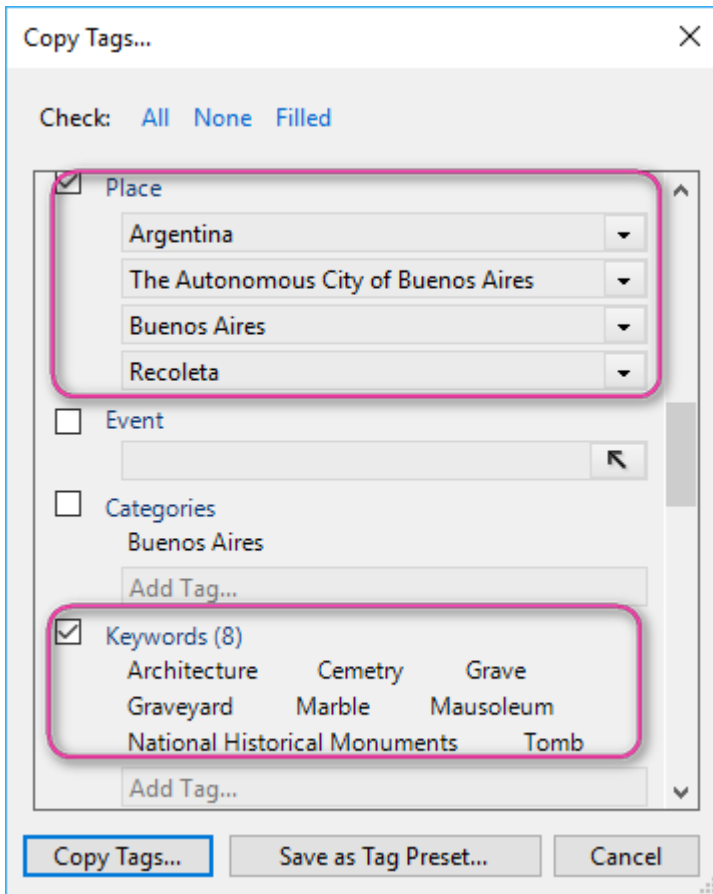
Copy Tags...

Check: All None Filled

Place

Argentina

The Autonomous City of Buenos Aires

Buenos Aires

Recoleta

Event

Categories

Buenos Aires

Add Tag...

Keywords (8)

Architecture Cemetry Grave

Graveyard Marble Mausoleum

National Historical Monuments Tomb

Add Tag...

Copy Tags... Save as Tag Preset... Cancel